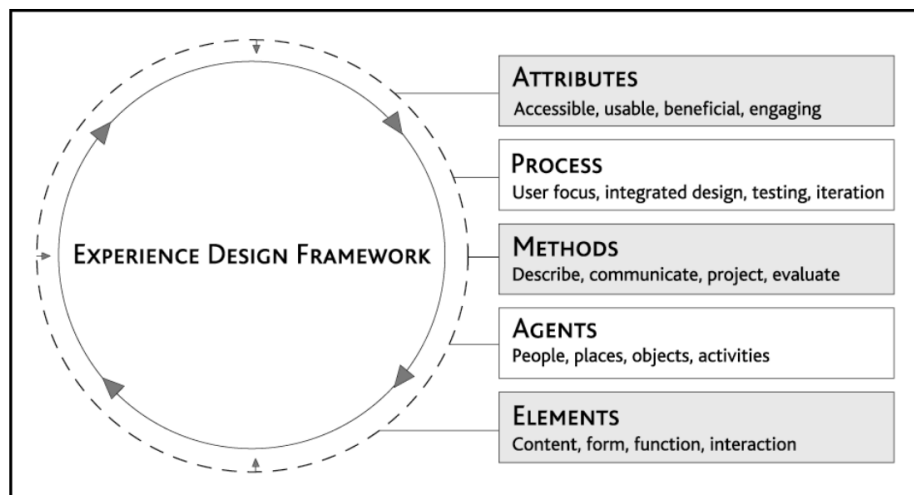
Experience Design Framework

Attributes
Accessible, usable, beneficial, engaging

Process
User focus, integrated design, testing, iteration

Methods
Describe, communicate, project, evaluate

Agents
People, places, objects, activities

Elements
Content, form, function, interaction